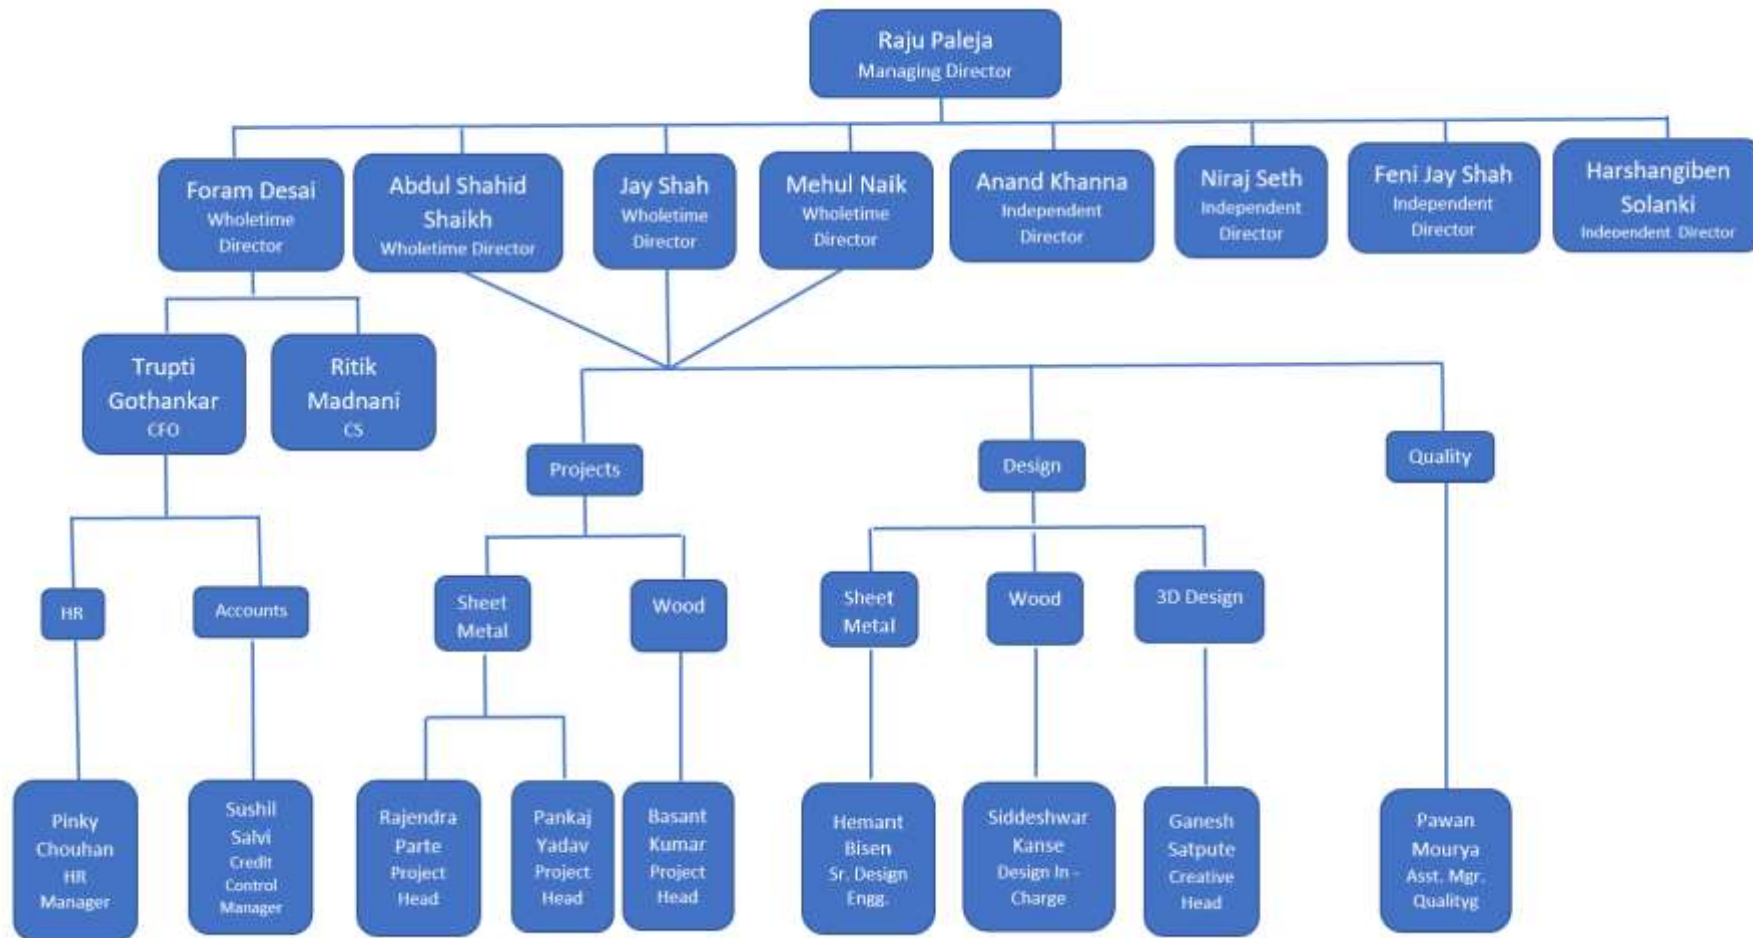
Raju Paleja
Managing Director

Foram Desai
Wholetime Director

Abdul Shahid Shaikh
Wholetime Director

Jay Shah
Wholetime Director

Mehul Naik
Wholetime Director

Anand Khanna
Independent Director

Niraj Seth
Independent Director

Feni Jay Shah
Independent Director

Harshangiben Solanki
Indeoendent Director

Trupti Gothankar
CFO

Ritik Madnani
CS

Projects

Design

Quality

HR

Accounts

Sheet Metal

Wood

Sheet Metal

Wood

3D Design

Pinky Chouhan
HR Manager

Sushil Salvi
Credit Control Manager

Rajendra Parte
Project Head

Pankaj Yadav
Project Head

Basant Kumar
Project Head

Hemant Bisen
Sr. Design Engg.

Siddeshwar Kanse
Design In - Charge

Ganesh Satpute
Creative Head

Pawan Mourya
Asst. Mgr. Qualityg